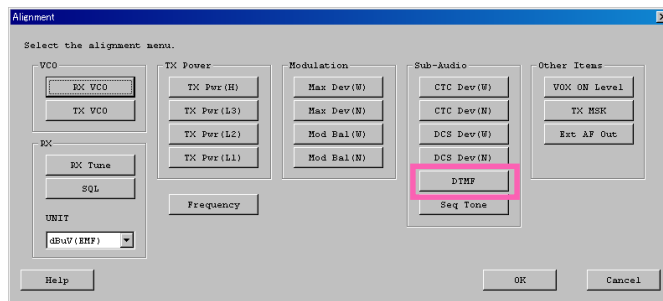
Alignment

Select the alignment menu.

VCO
RX VCO
TX VCO

RX
RX Tune
SQL
UNIT
dBuV(EMF)

TX Power
TX Pwr(H)
TX Pwr(L3)
TX Pwr(L2)
TX Pwr(L1)

Frequency

Modulation
Max Dev(W)
Max Dev(N)
Mod Bal(W)
Mod Bal(N)

Sub-Audio
CTC Dev(W)
CTC Dev(N)
DCS Dev(W)
DCS Dev(N)
DTMF
Seq Tone

Other Items
VOX ON Level
TX MSK
Ext AF Out

Help
OK
Cancel